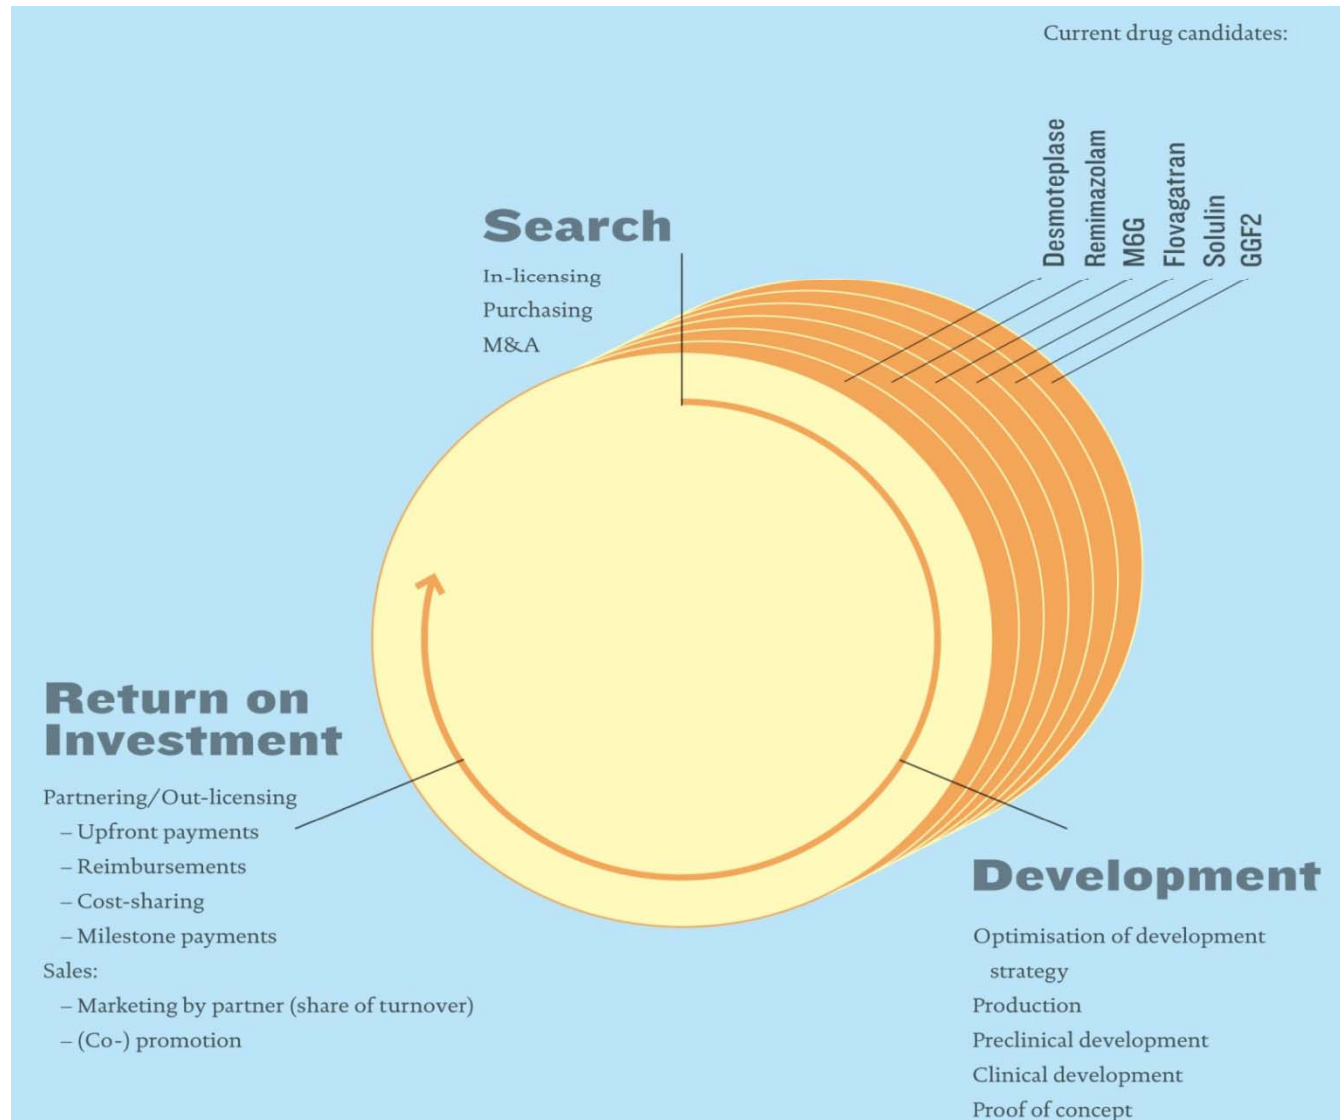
Current drug candidates:

Desmoteplase
Remimazolam
M6G
Flovagatran
Solulin
GGF2

Search

In-licensing
Purchasing
M&A

Return on Investment

Partnering/Out-licensing
– Upfront payments
– Reimbursements
– Cost-sharing
– Milestone payments
Sales:
– Marketing by partner (share of turnover)
– (Co-) promotion

Development

Optimisation of development strategy
Production
Preclinical development
Clinical development
Proof of concept